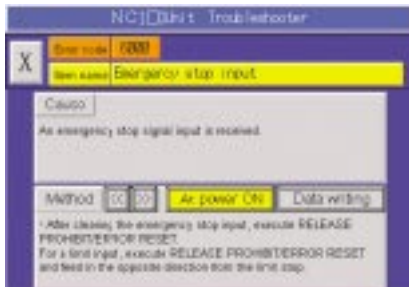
NC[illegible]Unit Troubleshooter

X

Error code 0000

Item name Emergency stop input

Cause

An emergency stop signal input is received.

Method << >> At power ON Data writing

* After clearing the emergency stop input, execute RELEASE PROHIBIT/ERROR RESET.
For a limit input, execute RELEASE PROHIBIT/ERROR RESET and feed in the opposite direction from the limit stop.